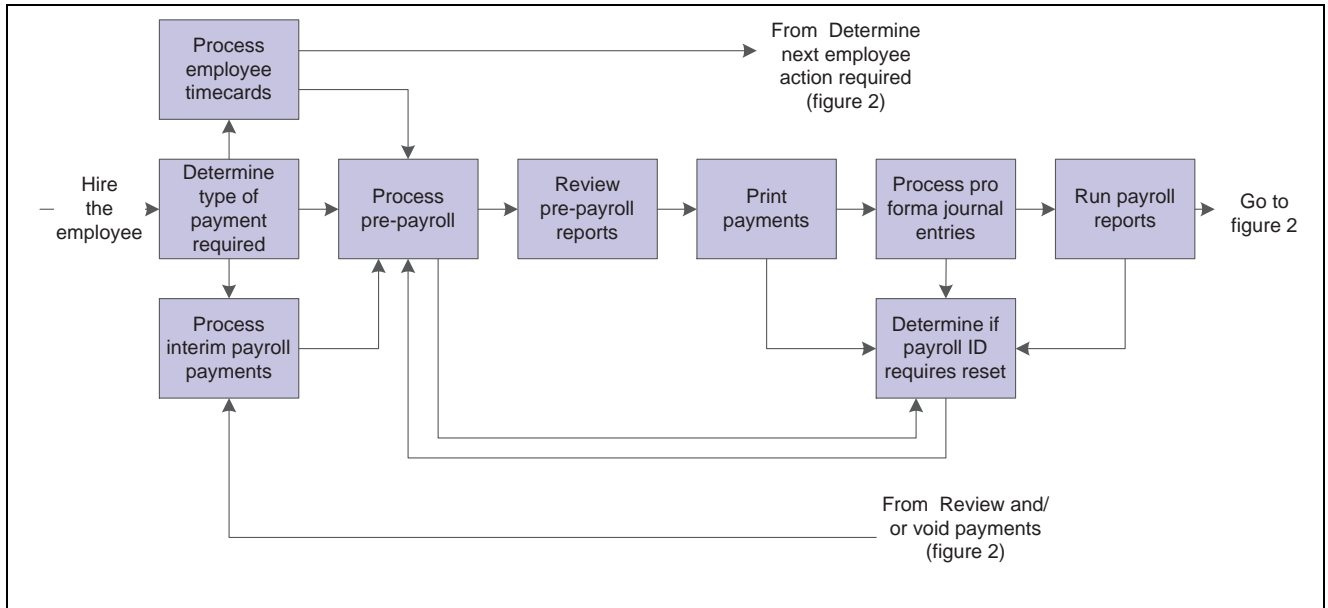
Process employee timecards

From Determine next employee action required (figure 2)

Hire the employee

Determine type of payment required

Process pre-payroll

Review pre-payroll reports

Print payments

Process pro forma journal entries

Run payroll reports

Go to figure 2

Process interim payroll payments

Determine if payroll ID requires reset

From Review and/ or void payments (figure 2)